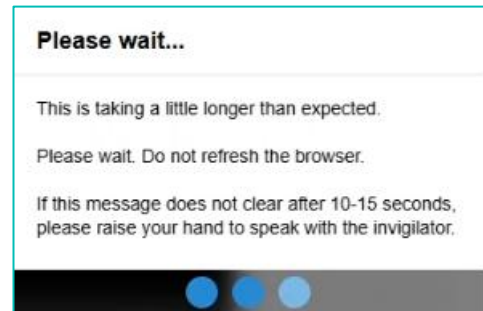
Please wait...

This is taking a little longer than expected.

Please wait. Do not refresh the browser.

If this message does not clear after 10-15 seconds, please raise your hand to speak with the invigilator.